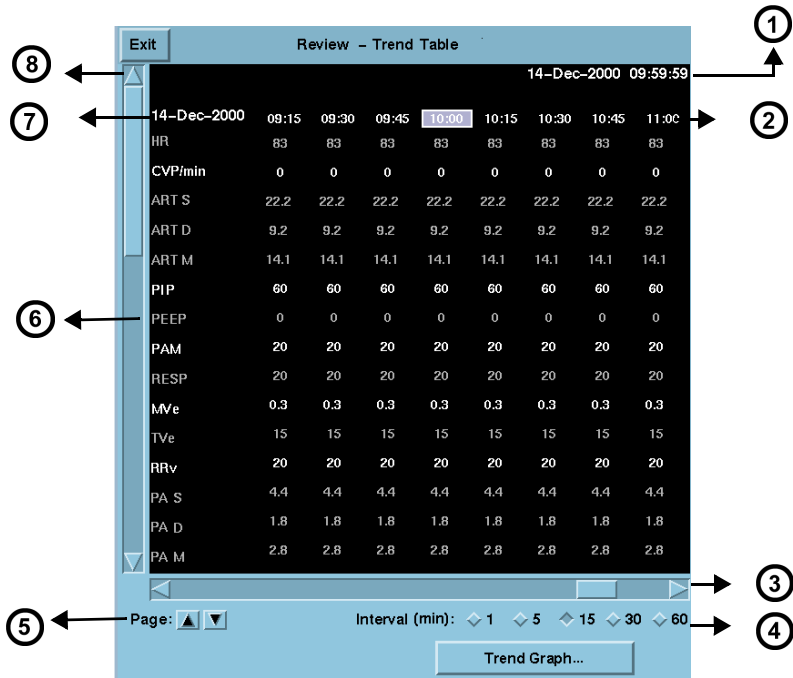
Exit

Review - Trend Table

1

8

14-Dec-2000 09:59:59

7

2

| 14-Dec-2000 | 09:15 | 09:30 | 09:45 | 10:00 | 10:15 | 10:30 | 10:45 | 11:0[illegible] |
|---|---|---|---|---|---|---|---|---|
| HR | 83 | 83 | 83 | 83 | 83 | 83 | 83 | 83 |
| CVP/min | 0 | 0 | 0 | 0 | 0 | 0 | 0 | 0 |
| ART S | 22.2 | 22.2 | 22.2 | 22.2 | 22.2 | 22.2 | 22.2 | 22.2 |
| ART D | 9.2 | 9.2 | 9.2 | 9.2 | 9.2 | 9.2 | 9.2 | 9.2 |
| ART M | 14.1 | 14.1 | 14.1 | 14.1 | 14.1 | 14.1 | 14.1 | 14.1 |
| PIP | 60 | 60 | 60 | 60 | 60 | 60 | 60 | 60 |
| PEEP | 0 | 0 | 0 | 0 | 0 | 0 | 0 | 0 |
| PAM | 20 | 20 | 20 | 20 | 20 | 20 | 20 | 20 |
| RESP | 20 | 20 | 20 | 20 | 20 | 20 | 20 | 20 |
| MVe | 0.3 | 0.3 | 0.3 | 0.3 | 0.3 | 0.3 | 0.3 | 0.3 |
| TVe | 15 | 15 | 15 | 15 | 15 | 15 | 15 | 15 |
| RRv | 20 | 20 | 20 | 20 | 20 | 20 | 20 | 20 |
| PA S | 4.4 | 4.4 | 4.4 | 4.4 | 4.4 | 4.4 | 4.4 | 4.4 |
| PA D | 1.8 | 1.8 | 1.8 | 1.8 | 1.8 | 1.8 | 1.8 | 1.8 |
| PA M | 2.8 | 2.8 | 2.8 | 2.8 | 2.8 | 2.8 | 2.8 | 2.8 |

6

3

5

Page:

Interval (min): 1 5 15 30 60

4

Trend Graph...